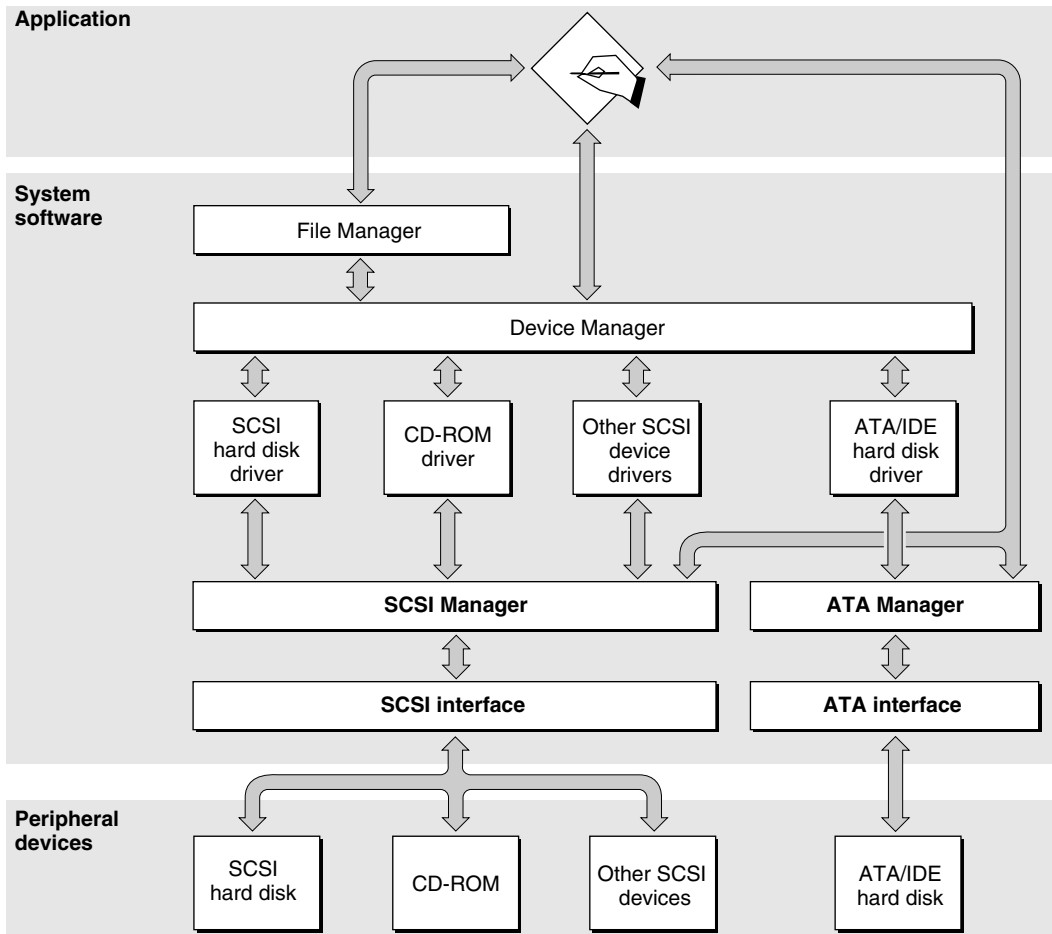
Application

System software

File Manager

Device Manager

SCSI hard disk driver

CD-ROM driver

Other SCSI device drivers

ATA/IDE hard disk driver

SCSI Manager

ATA Manager

SCSI interface

ATA interface

Peripheral devices

SCSI hard disk

CD-ROM

Other SCSI devices

ATA/IDE hard disk